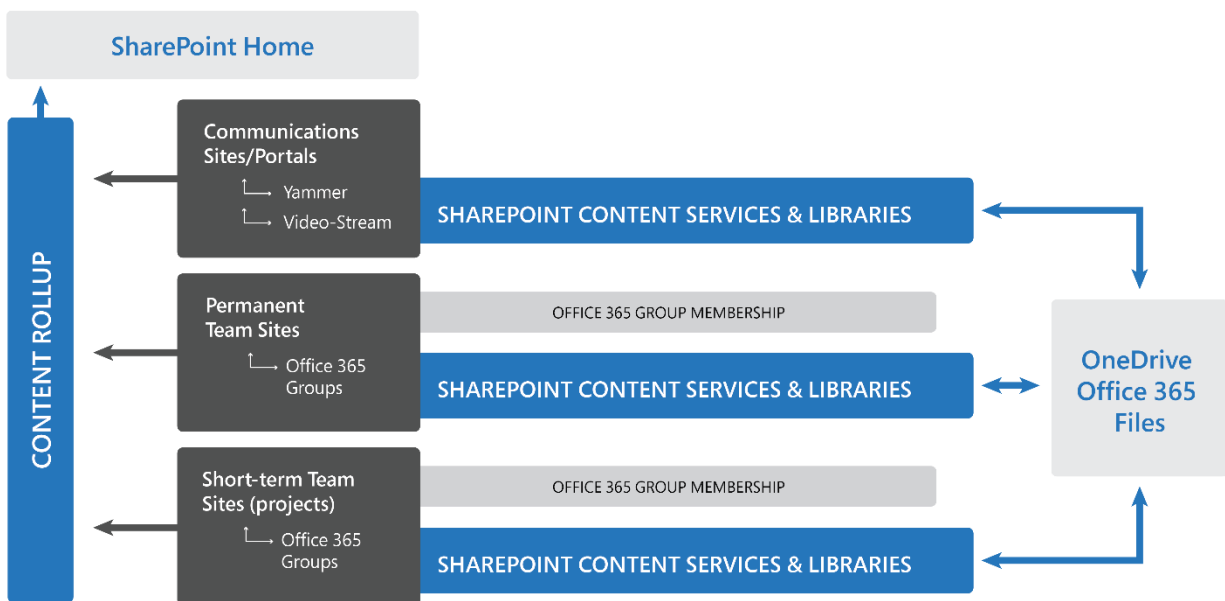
SharePoint Home

CONTENT ROLLUP

Communications Sites/Portals
Yammer
Video-Stream

SHAREPOINT CONTENT SERVICES & LIBRARIES

Permanent Team Sites
Office 365 Groups

OFFICE 365 GROUP MEMBERSHIP

SHAREPOINT CONTENT SERVICES & LIBRARIES

Short-term Team Sites (projects)
Office 365 Groups

OFFICE 365 GROUP MEMBERSHIP

SHAREPOINT CONTENT SERVICES & LIBRARIES

OneDrive Office 365 Files